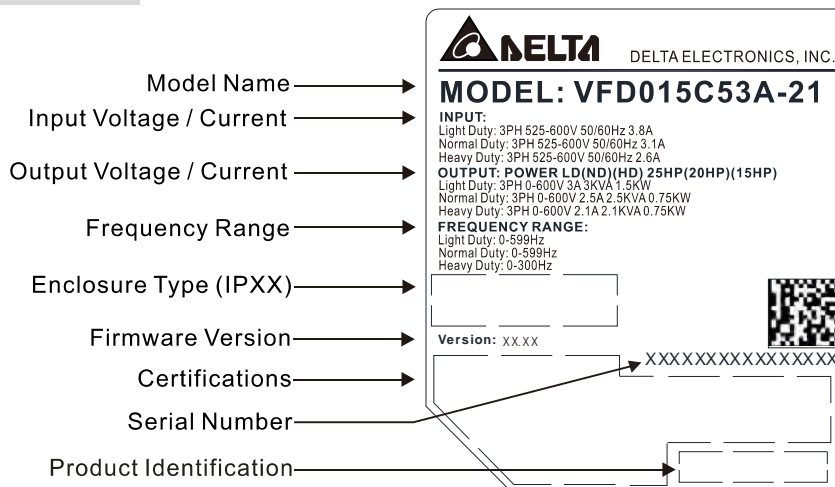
Model Name
Input Voltage / Current
Output Voltage / Current
Frequency Range
Enclosure Type (IPXX)
Firmware Version
Certifications
Serial Number
Product Identification

DELTA

DELTA ELECTRONICS, INC.

MODEL: VFD015C53A-21

INPUT:
Light Duty: 3PH 525-600V 50/60Hz 3.8A
Normal Duty: 3PH 525-600V 50/60Hz 3.1A
Heavy Duty: 3PH 525-600V 50/60Hz 2.6A
OUTPUT: POWER LD(ND)(HD) 25HP(20HP)(15HP)
Light Duty: 3PH 0-600V 3A 3KVA 1.5KW
Normal Duty: 3PH 0-600V 2.5A 2.5KVA 0.75KW
Heavy Duty: 3PH 0-600V 2.1A 2.1KVA 0.75KW
FREQUENCY RANGE:
Light Duty: 0-599Hz
Normal Duty: 0-599Hz
Heavy Duty: 0-300Hz

Version: XX.XX

XXXXXXXXXXXXXXX